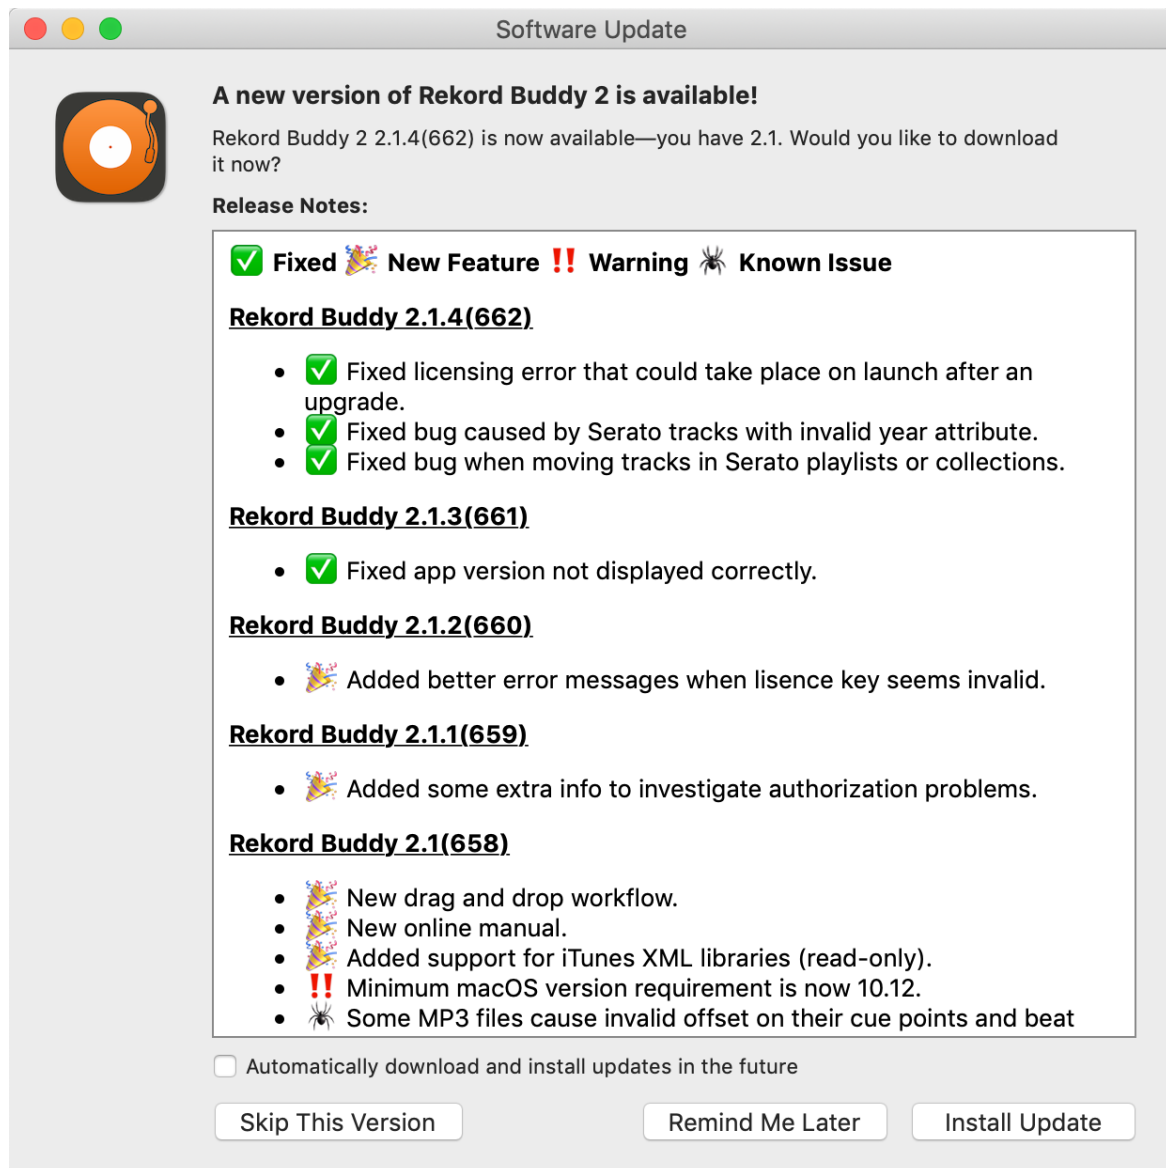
Software Update

A new version of Rekord Buddy 2 is available!

Rekord Buddy 2 2.1.4(662) is now available—you have 2.1. Would you like to download it now?

Release Notes:

✅ Fixed 🎉 New Feature ‼️ Warning 🕷 Known Issue

Rekord Buddy 2.1.4(662)

- ✅ Fixed licensing error that could take place on launch after an upgrade.
- ✅ Fixed bug caused by Serato tracks with invalid year attribute.
- ✅ Fixed bug when moving tracks in Serato playlists or collections.

Rekord Buddy 2.1.3(661)

- ✅ Fixed app version not displayed correctly.

Rekord Buddy 2.1.2(660)

- 🎉 Added better error messages when lisence key seems invalid.

Rekord Buddy 2.1.1(659)

- 🎉 Added some extra info to investigate authorization problems.

Rekord Buddy 2.1(658)

- 🎉 New drag and drop workflow.
- 🎉 New online manual.
- 🎉 Added support for iTunes XML libraries (read-only).
- ‼️ Minimum macOS version requirement is now 10.12.
- 🕷 Some MP3 files cause invalid offset on their cue points and beat

Automatically download and install updates in the future

Skip This Version

Remind Me Later

Install Update